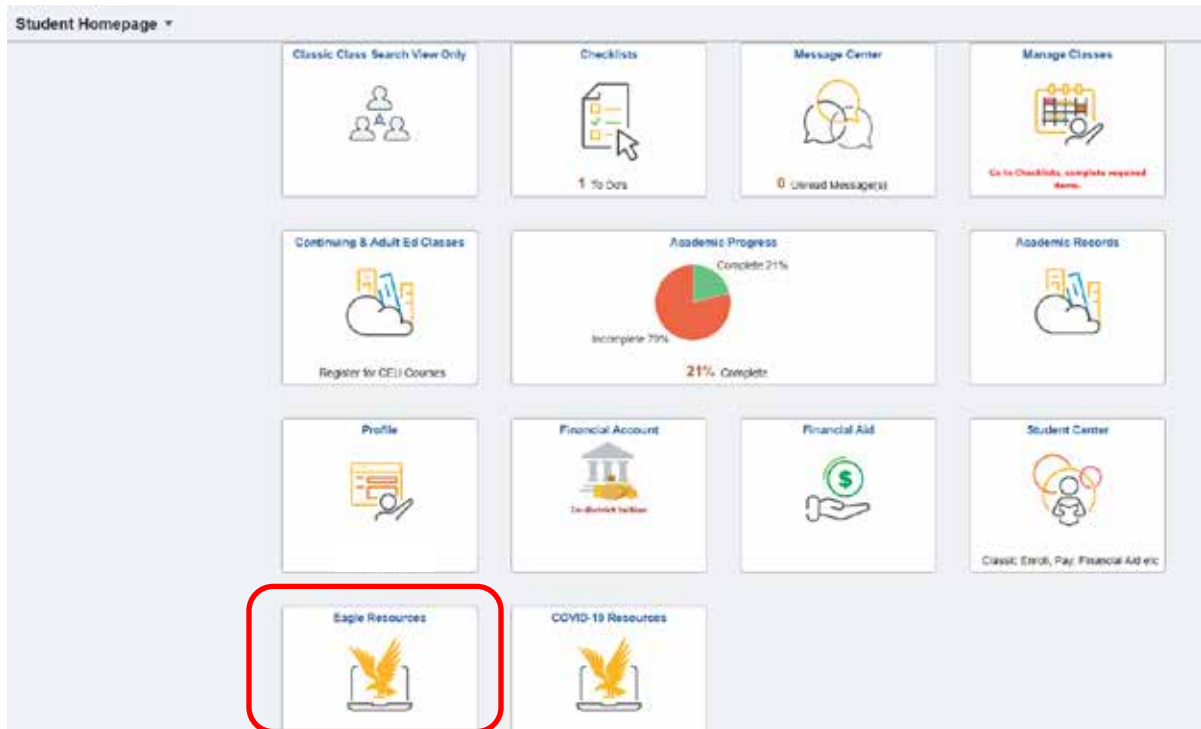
Student Homepage ▾

Classic Class Search View Only

Checklists

1 To Do's

Message Center

0 Unread Message(s)

Manage Classes

Go to Checklists, complete required items.

Continuing & Adult Ed Classes

Register for CEU Courses

Academic Progress

Complete 21%

Incomplete 79%

21% Complete

Academic Records

Profile

Financial Account

In-district tuition

Financial Aid

Student Center

Classic: Enroll, Pay, Financial Aid etc

Eagle Resources

COVID-19 Resources